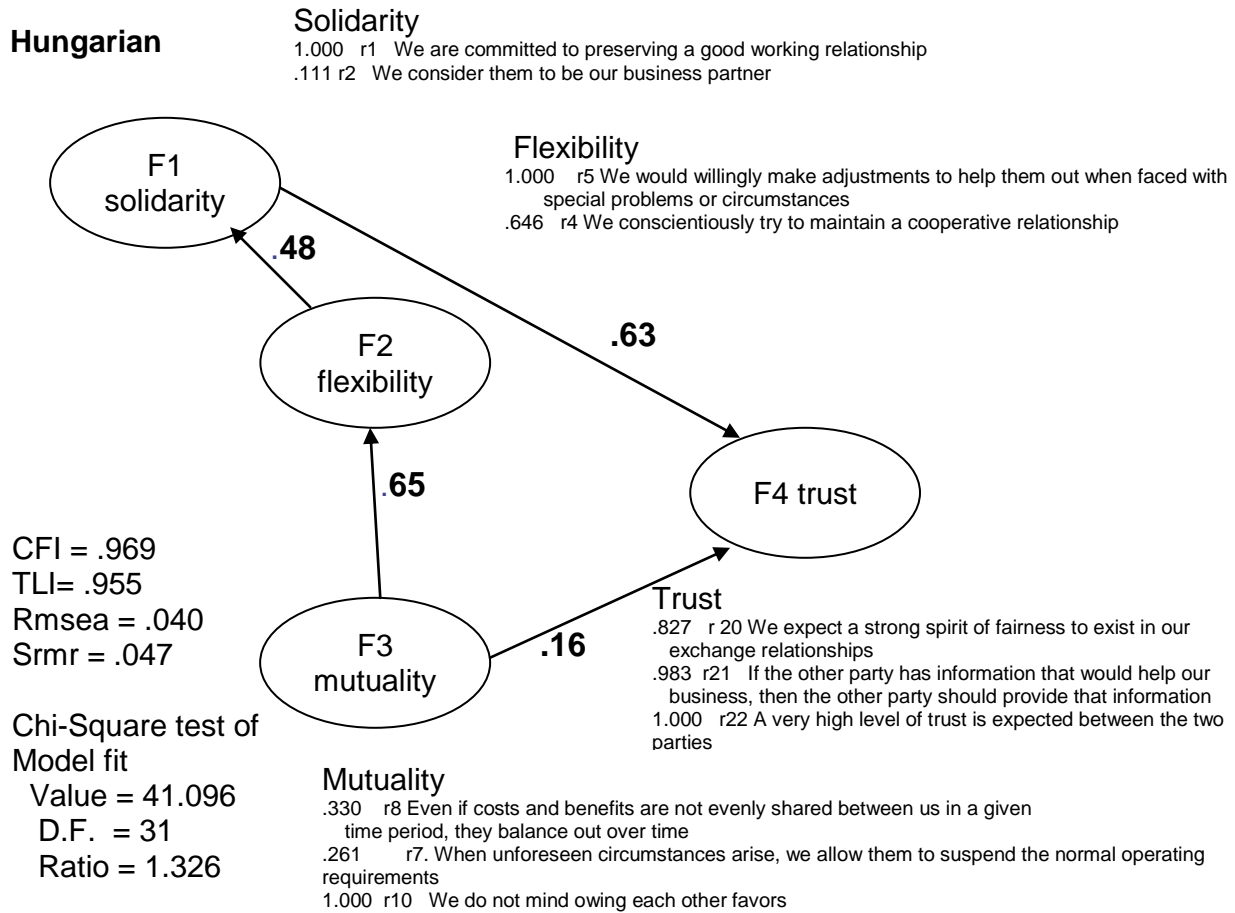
Hungarian

Solidarity
1.000 r1 We are committed to preserving a good working relationship
.111 r2 We consider them to be our business partner

Flexibility
1.000 r5 We would willingly make adjustments to help them out when faced with special problems or circumstances
.646 r4 We conscientiously try to maintain a cooperative relationship

F1
solidarity

.48

.63

F2
flexibility

.65

F4 trust

CFI = .969
TLI= .955
Rmsea = .040
Srmr = .047

F3
mutuality

.16

Trust
.827 r 20 We expect a strong spirit of fairness to exist in our exchange relationships
.983 r21 If the other party has information that would help our business, then the other party should provide that information
1.000 r22 A very high level of trust is expected between the two parties

Chi-Square test of Model fit
Value = 41.096
D.F. = 31
Ratio = 1.326

Mutuality
.330 r8 Even if costs and benefits are not evenly shared between us in a given time period, they balance out over time
.261 r7. When unforeseen circumstances arise, we allow them to suspend the normal operating requirements
1.000 r10 We do not mind owing each other favors